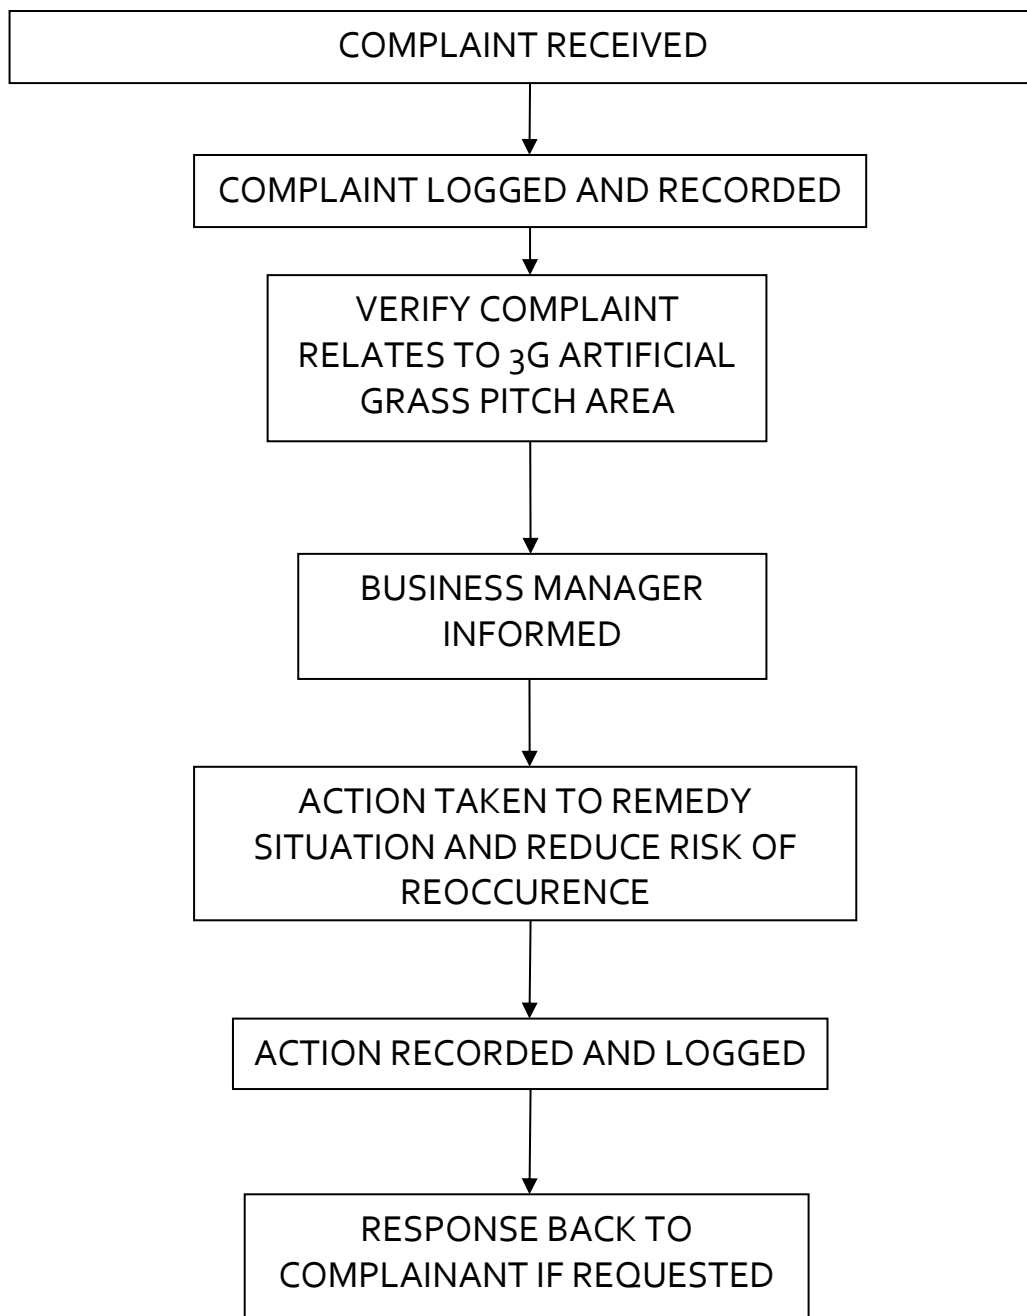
COMPLAINT RECEIVED

COMPLAINT LOGGED AND RECORDED

VERIFY COMPLAINT RELATES TO 3G ARTIFICIAL GRASS PITCH AREA

BUSINESS MANAGER INFORMED

ACTION TAKEN TO REMEDY SITUATION AND REDUCE RISK OF REOCCURENCE

ACTION RECORDED AND LOGGED

RESPONSE BACK TO COMPLAINANT IF REQUESTED